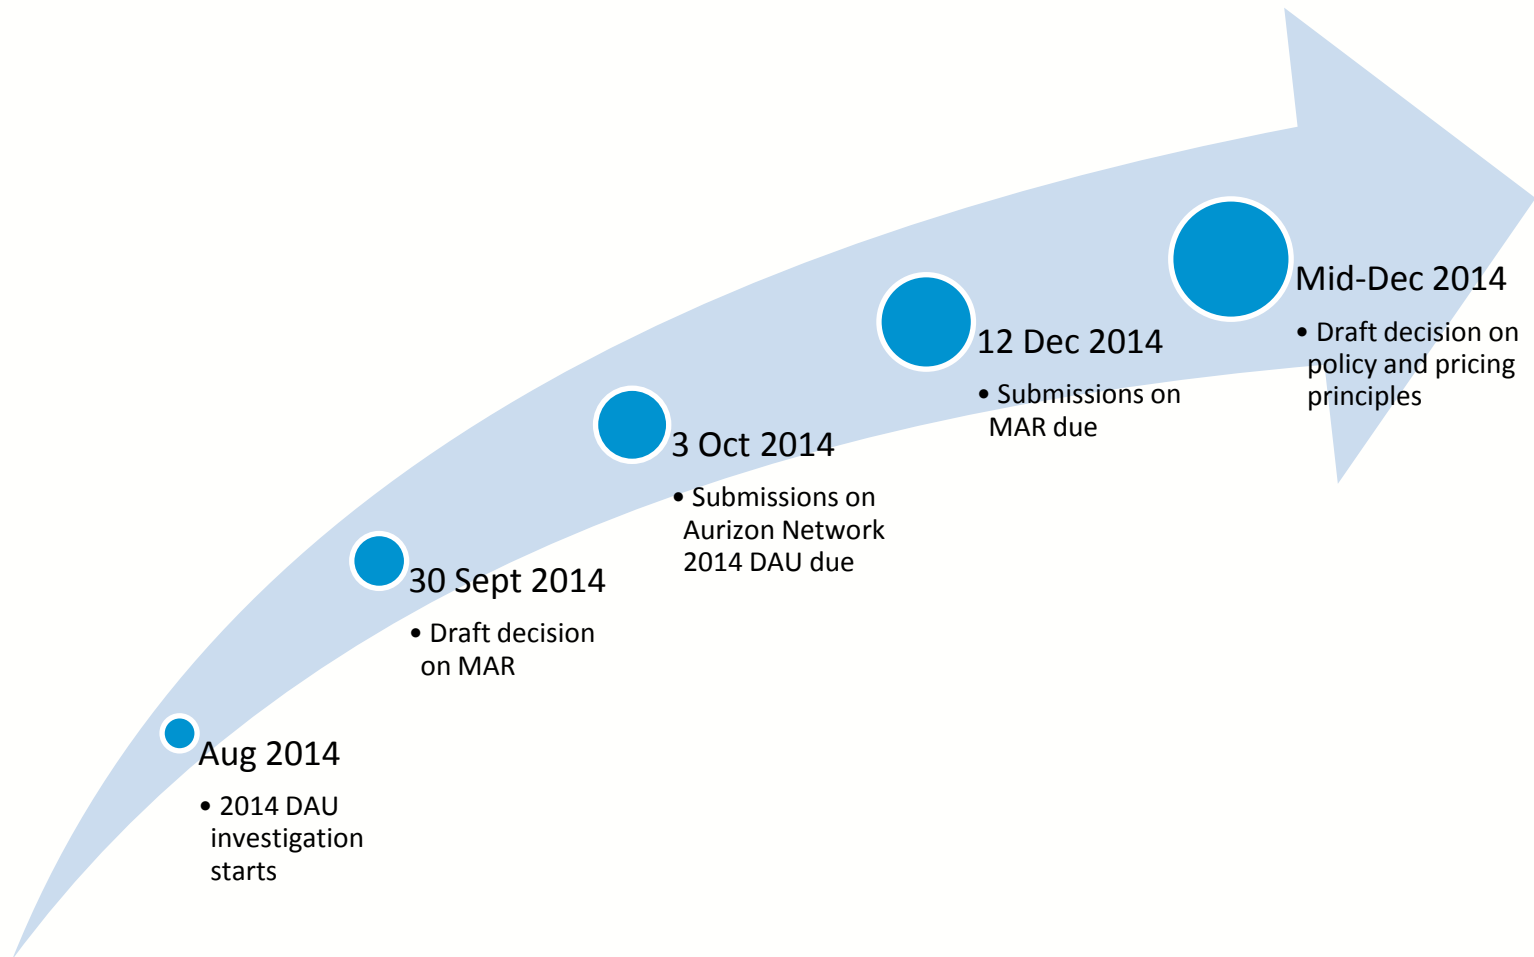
Aug 2014

• 2014 DAU investigation starts

30 Sept 2014

• Draft decision on MAR

3 Oct 2014

• Submissions on Aurizon Network 2014 DAU due

12 Dec 2014

• Submissions on MAR due

Mid-Dec 2014

• Draft decision on policy and pricing principles